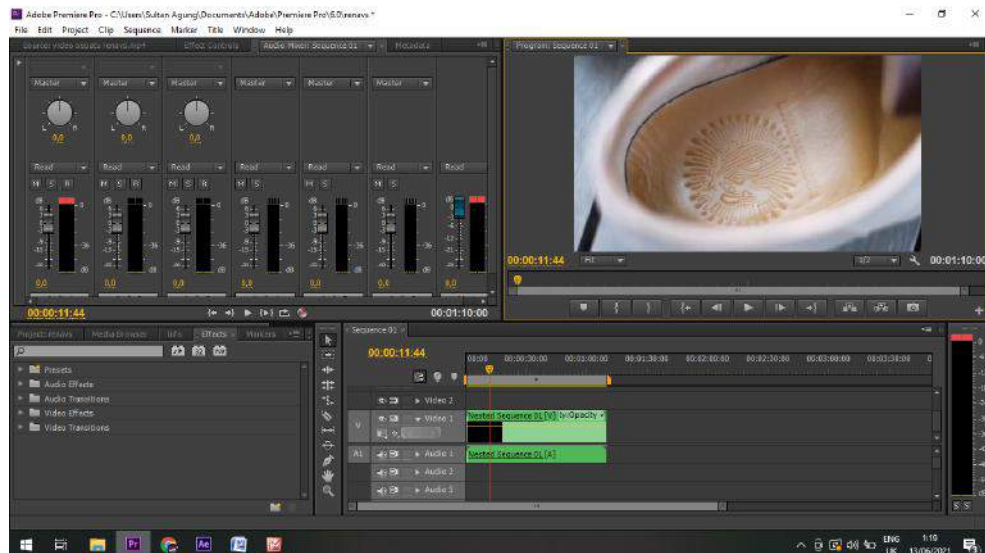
Adobe Premiere Pro - C:\Users\Sultan Agung\Documents\Adobe\Premiere Pro\6.0\renavs *

File Edit Project Clip Sequence Marker Title Window Help

Source: video aspect renavs.mp4 Effect Controls Audio Mixer: Sequence 01 Metadata

Program: Sequence 01

Master Master Master Master Master Master

0,0 0,0 0,0

Read Read Read Read Read Read Read

M S R M S R M S R M S M S M S

0,0 0,0 0,0 0,0 0,0 0,0 0,0

00:00:11:44

00:01:10:00

00:00:11:44 Fit 1/2 00:01:10:00

Project: renavs Media Browser Info Effects Markers

Presets
Audio Effects
Audio Transitions
Video Effects
Video Transitions

Sequence 01

00:00:11:44

00:00 00:00:30:00 00:01:00:00 00:01:30:00 00:02:00:00 00:02:30:00 00:03:00:00 00:03:30:00

Video 2
Video 1
Nested Sequence 01 [V] ty:Opacity
Audio 1
Nested Sequence 01 [A]
Audio 2
Audio 3

S S

ENG UK 1:10 13/06/2021